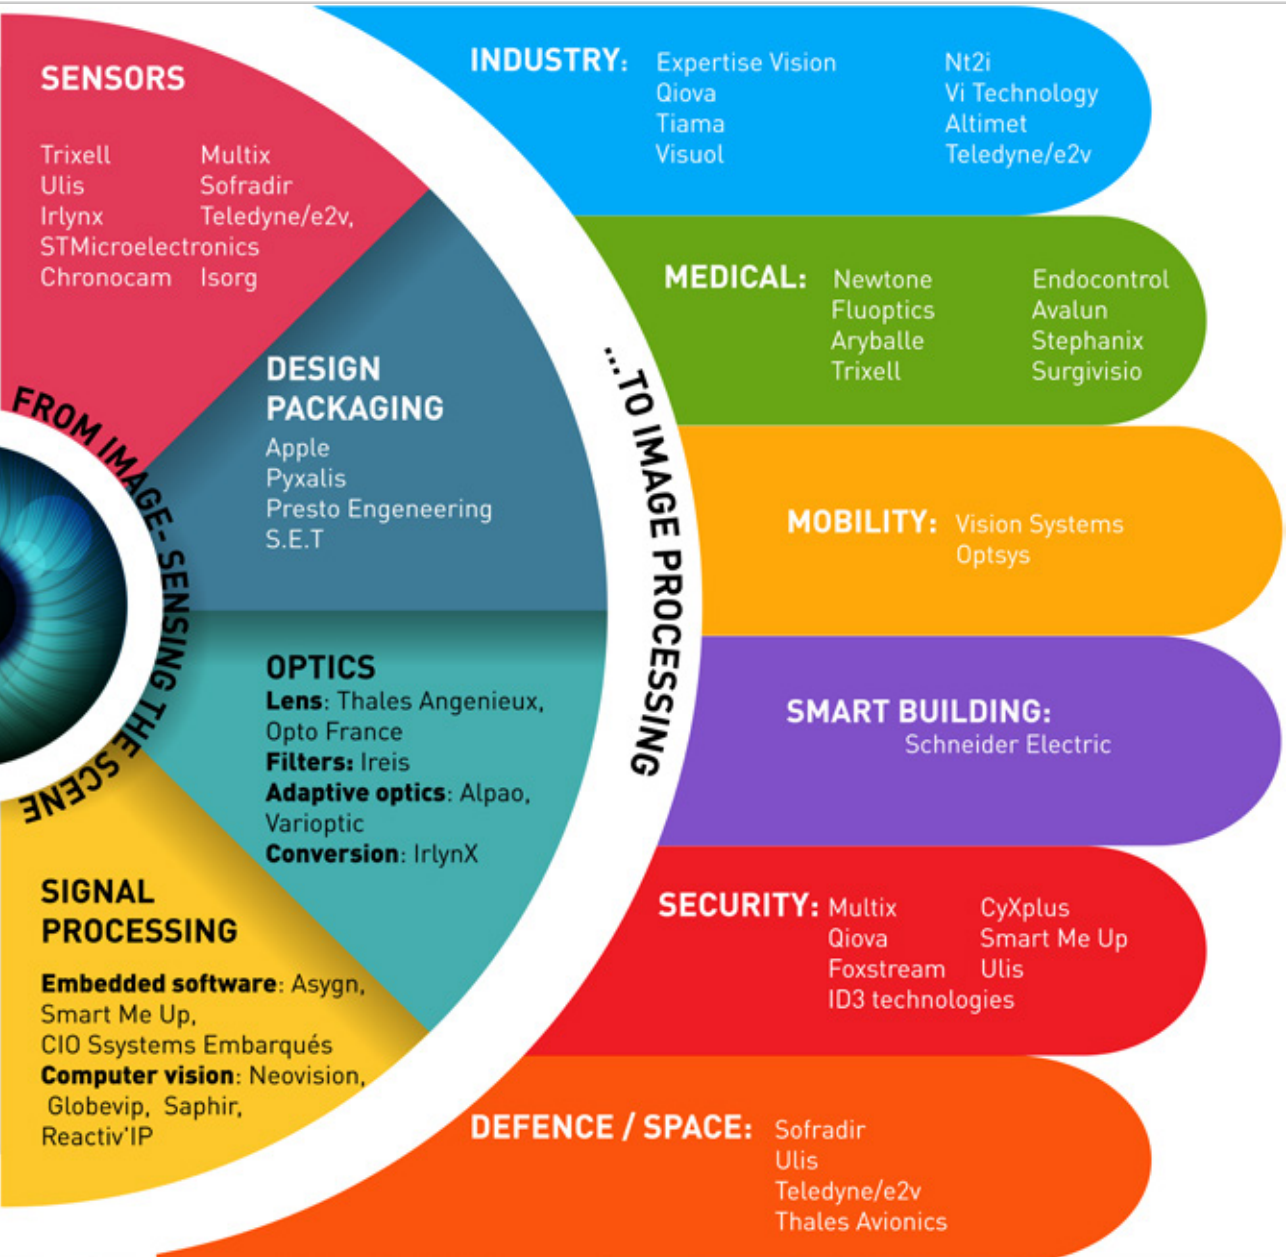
SENSORS

Trixell Multix
Ulis Sofradir
Irlynx Teledyne/e2v,
STMicroelectronics
Chronocam Isorg

DESIGN
PACKAGING
Apple
Pyxalis
Presto Engeneering
S.E.T

OPTICS
**Lens**: Thales Angenieux, Opto France
**Filters**: Ireis
**Adaptive optics**: Alpao, Varioptic
**Conversion**: IrlynX

SIGNAL
PROCESSING
**Embedded software**: Asygn, Smart Me Up, CIO Ssystems Embarqués
**Computer vision**: Neovision, Globevip, Saphir, Reactiv'IP

FROM IMAGE-SENSING THE SCENE

...TO IMAGE PROCESSING

INDUSTRY: Expertise Vision
Qiova
Tiama
Visuol
Nt2i
Vi Technology
Altimet
Teledyne/e2v

MEDICAL: Newtone
Fluoptics
Aryballe
Trixell
Endocontrol
Avalun
Stephanix
Surgivisio

MOBILITY: Vision Systems
Optsys

SMART BUILDING:
Schneider Electric

SECURITY: Multix
Qiova
Foxstream
ID3 technologies
CyXplus
Smart Me Up
Ulis

DEFENCE / SPACE: Sofradir
Ulis
Teledyne/e2v
Thales Avionics